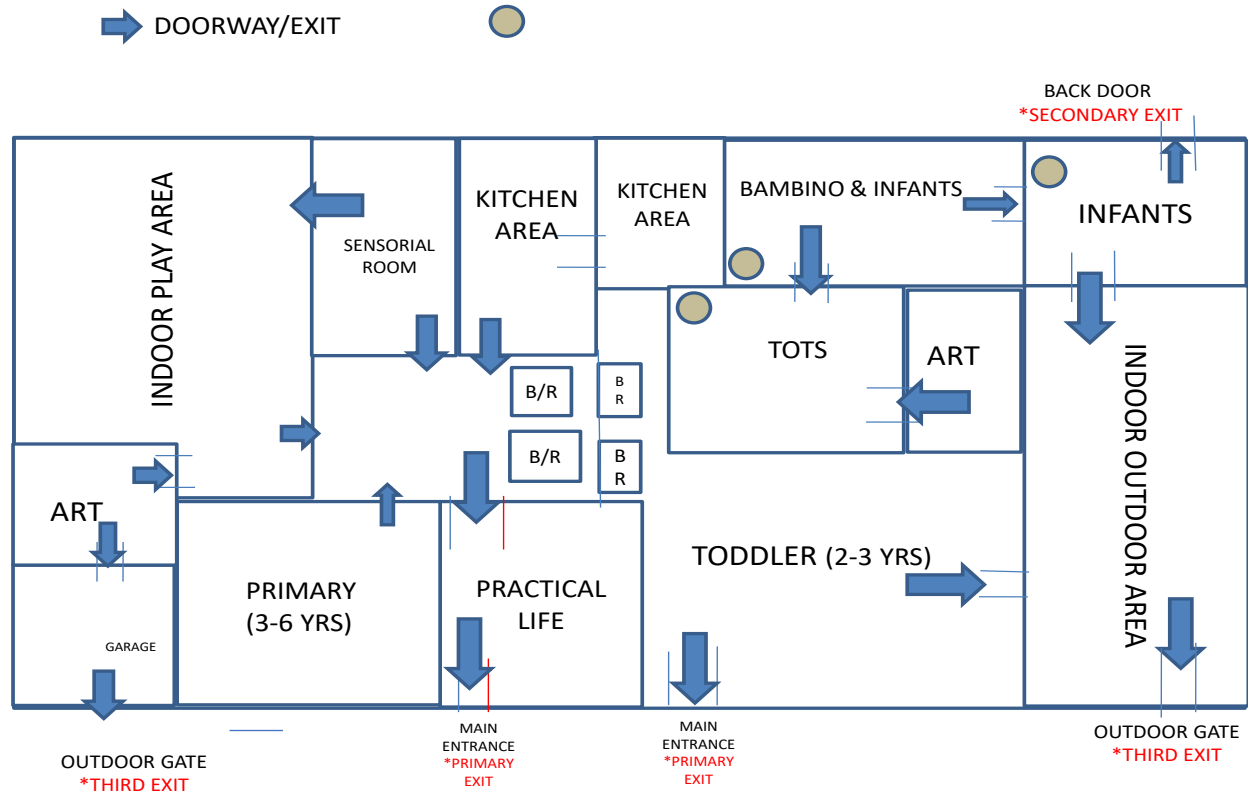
DOORWAY/EXIT

BACK DOOR
*SECONDARY EXIT

INDOOR PLAY AREA

SENSORIAL ROOM

KITCHEN AREA

KITCHEN AREA

BAMBINO & INFANTS

INFANTS

TOTS

ART

B/R

B R

B/R

B R

INDOOR OUTDOOR AREA

ART

PRIMARY (3-6 YRS)

PRACTICAL LIFE

TODDLER (2-3 YRS)

GARAGE

OUTDOOR GATE
*THIRD EXIT

MAIN ENTRANCE
*PRIMARY EXIT

MAIN ENTRANCE
*PRIMARY EXIT

OUTDOOR GATE
*THIRD EXIT